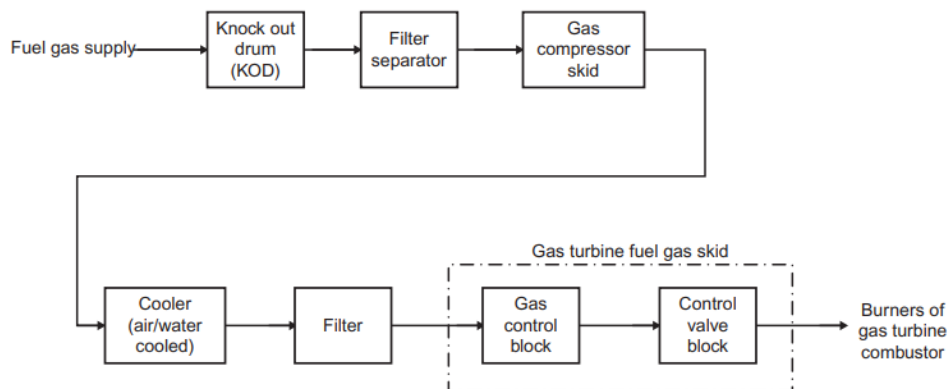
Fuel gas supply

Knock out drum (KOD)

Filter separator

Gas compressor skid

Gas turbine fuel gas skid

Cooler (air/water cooled)

Filter

Gas control block

Control valve block

Burners of gas turbine combustor